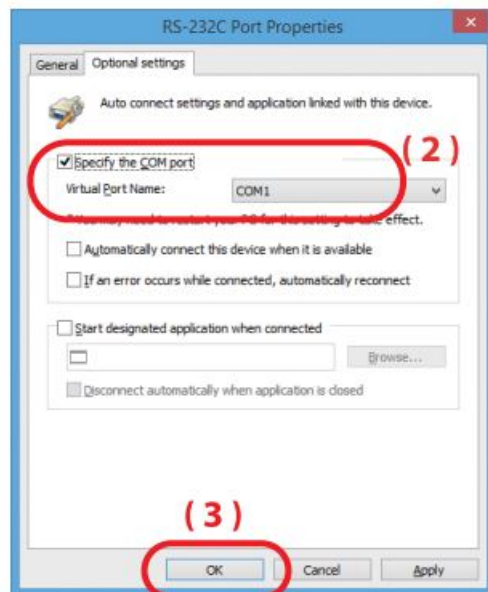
RS-232C Port Properties

General | Optional settings

Auto connect settings and application linked with this device.

(2)

Specify the COM port

Virtual Port Name: COM1

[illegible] effect.

Automatically connect this device when it is available

If an error occurs while connected, automatically reconnect

Start designated application when connected

Browse...

Disconnect automatically when application is closed

(3)

OK | Cancel | Apply